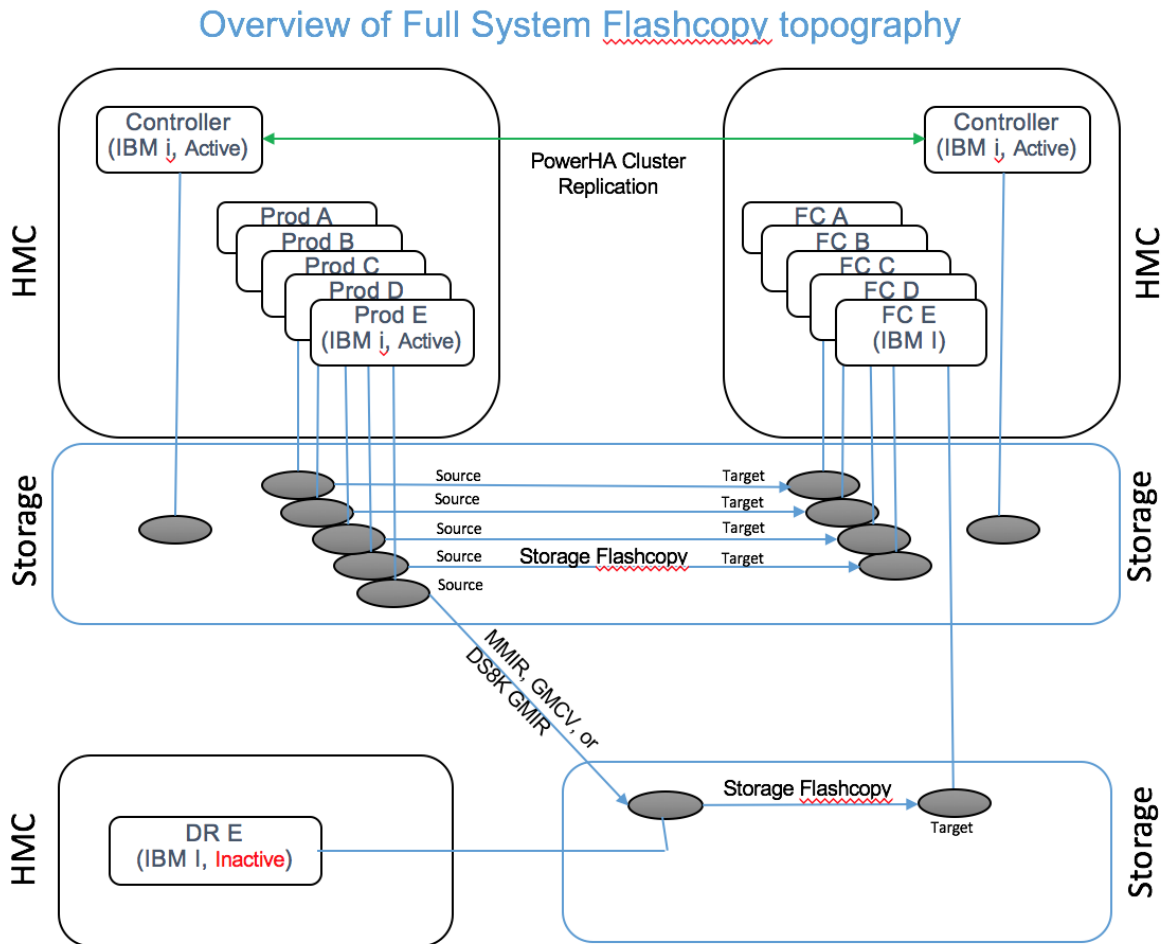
Overview of Full System Flashcopy topography

HMC

Controller
(IBM i, Active)

PowerHA Cluster
Replication

Controller
(IBM i, Active)

HMC

Prod A
Prod B
Prod C
Prod D
Prod E
(IBM i, Active)

FC A
FC B
FC C
FC D
FC E
(IBM I)

Storage

Source
Source
Source
Source
Source

Storage Flashcopy

Target
Target
Target
Target

Storage

MMIR, GMCV, or
DS8K GMIR

HMC

DR E
(IBM I, Inactive)

Storage Flashcopy

Target

Storage